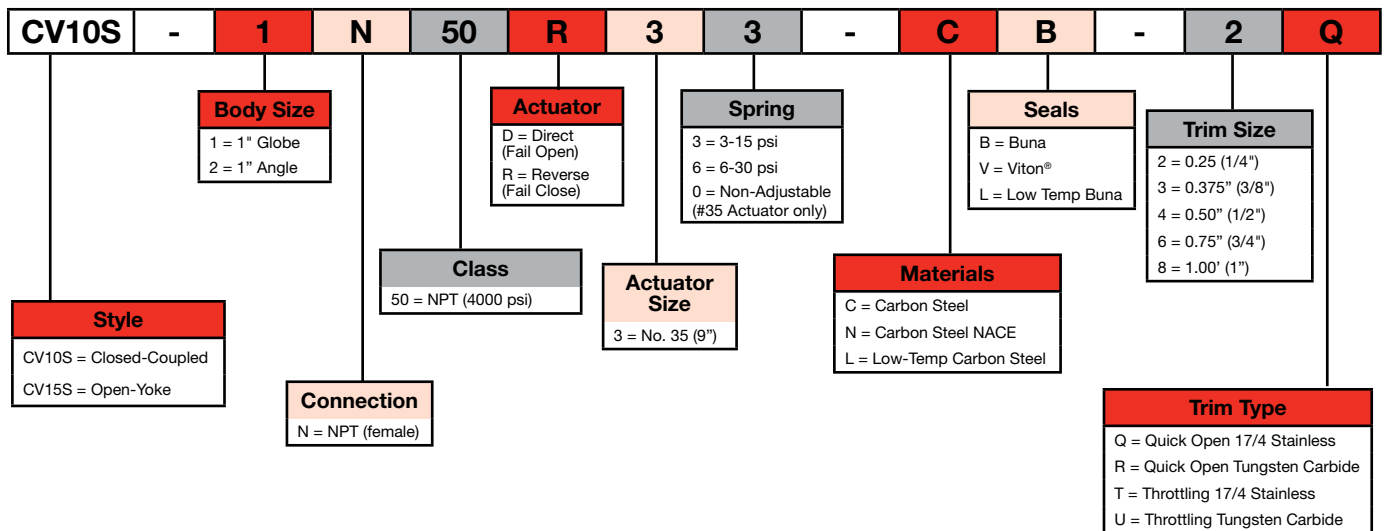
| CV10S | - | 1 | N | 50 | R | 3 | 3 | - | C | B | - | 2 | Q |
|---|---|---|---|---|---|---|---|---|---|---|---|---|---|

Body Size
1 = 1" Globe
2 = 1" Angle

Actuator
D = Direct (Fail Open)
R = Reverse (Fail Close)

Spring
3 = 3-15 psi
6 = 6-30 psi
0 = Non-Adjustable (#35 Actuator only)

Seals
B = Buna
V = Viton®
L = Low Temp Buna

Trim Size
2 = 0.25 (1/4")
3 = 0.375" (3/8")
4 = 0.50" (1/2")
6 = 0.75" (3/4")
8 = 1.00' (1")

Class
50 = NPT (4000 psi)

Actuator Size
3 = No. 35 (9")

Materials
C = Carbon Steel
N = Carbon Steel NACE
L = Low-Temp Carbon Steel

Style
CV10S = Closed-Coupled
CV15S = Open-Yoke

Connection
N = NPT (female)

Trim Type
Q = Quick Open 17/4 Stainless
R = Quick Open Tungsten Carbide
T = Throttling 17/4 Stainless
U = Throttling Tungsten Carbide